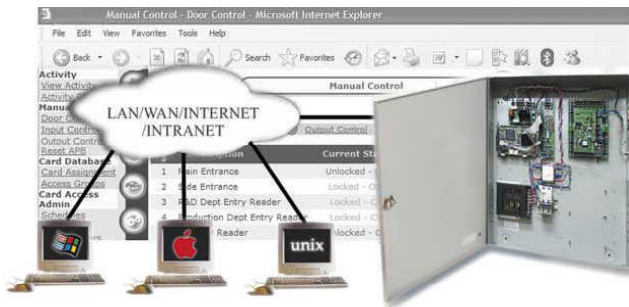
Manual Control - Door Control - Microsoft Internet Explorer

File Edit View Favorites Tools Help

Back Search Favorites

Activity
View Activity
Activity
Manual
Door C
Input Contro
Output Contro
Reset APB
Card Database
Card Assignment
Access Groups
Card Access
Admin
Schedules

LAN/WAN/INTERNET /INTRANET

Manual Control

Output Control

ription | Current St
1 Main Entrance | Unlocked
2 Side Entrance | Locked
3 R&D Dept Entry Reader | Locked
4 Production Dept Entry Reader | Locked
Reader | Unlocked

unix